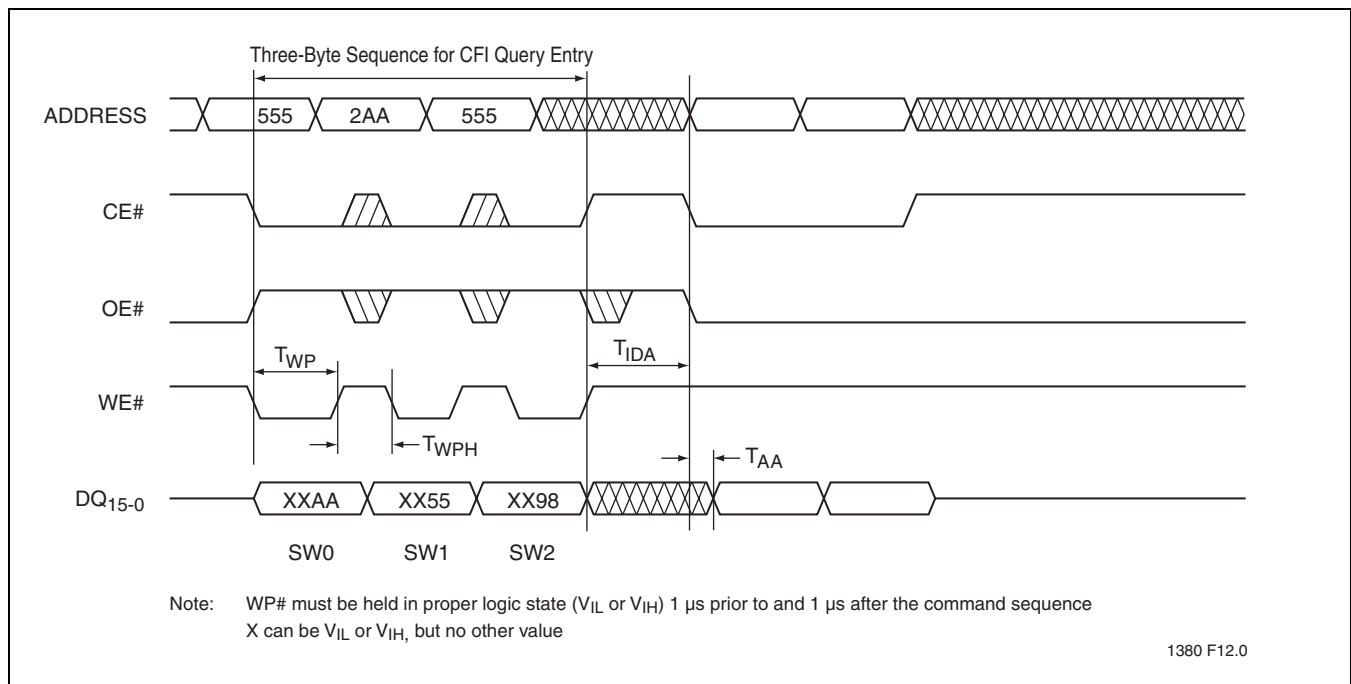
Three-Byte Sequence for CFI Query Entry

ADDRESS 555 2AA 555

CE#

OE#

$T_{WP}$

$T_{IDA}$

WE#

$T_{WPH}$

$T_{AA}$

$DQ_{15-0}$ XXAA XX55 XX98

SW0 SW1 SW2

Note: WP# must be held in proper logic state ($V_{IL}$ or $V_{IH}$) 1 µs prior to and 1 µs after the command sequence
X can be $V_{IL}$ or $V_{IH}$, but no other value

1380 F12.0